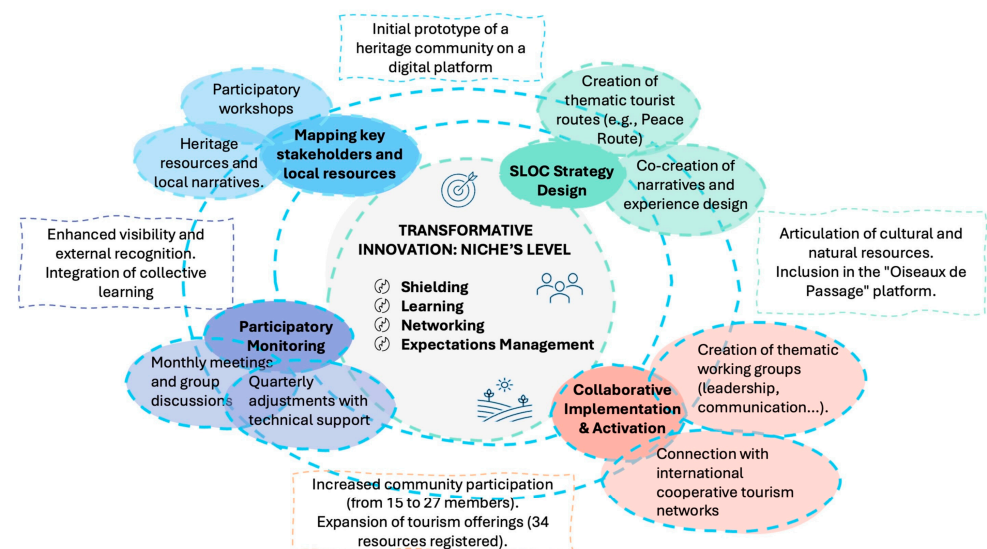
Initial prototype of a heritage community on a digital platform

Participatory workshops

Heritage resources and local narratives.

Mapping key stakeholders and local resources

Creation of thematic tourist routes (e.g., Peace Route)

SLOC Strategy Design

Co-creation of narratives and experience design

Enhanced visibility and external recognition. Integration of collective learning

TRANSFORMATIVE INNOVATION: NICHE'S LEVEL

Shielding
Learning
Networking
Expectations Management

Articulation of cultural and natural resources. Inclusion in the "Oiseaux de Passage" platform.

Participatory Monitoring

Monthly meetings and group discussions

Quarterly adjustments with technical support

Creation of thematic working groups (leadership, communication...).

Collaborative Implementation & Activation

Connection with international cooperative tourism networks

Increased community participation (from 15 to 27 members). Expansion of tourism offerings (34 resources registered).